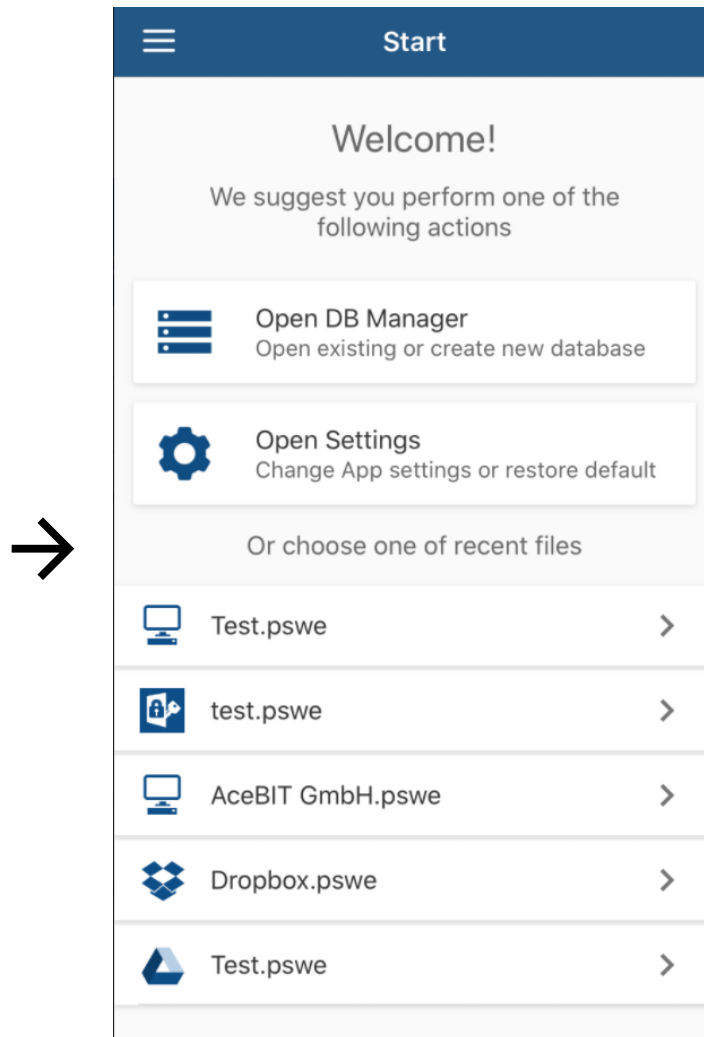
Start

Welcome!

We suggest you perform one of the following actions

Open DB Manager
Open existing or create new database

Open Settings
Change App settings or restore default

Or choose one of recent files

Test.pswe

test.pswe

AceBIT GmbH.pswe

Dropbox.pswe

Test.pswe